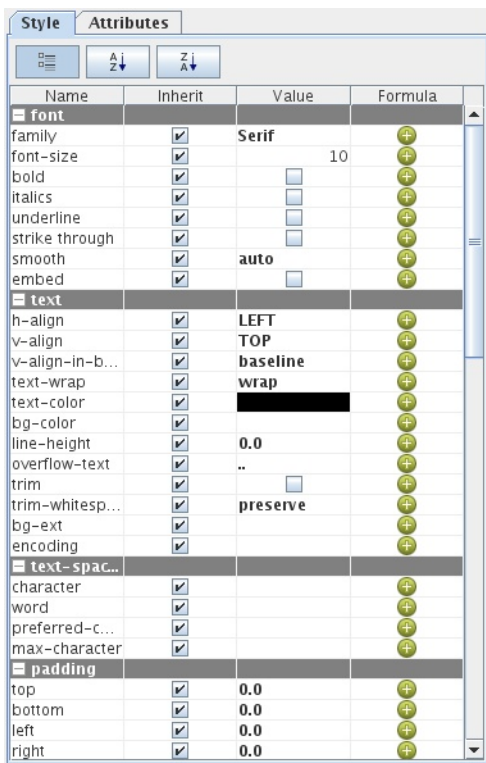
Style | Attributes

| Name | Inherit | Value | Formula |
|---|---|---|---|
| font | | | |
| family | ✔ | Serif | |
| font-size | ✔ | 10 | |
| bold | ✔ | | |
| italics | ✔ | | |
| underline | ✔ | | |
| strike through | ✔ | | |
| smooth | ✔ | auto | |
| embed | ✔ | | |
| text | | | |
| h-align | ✔ | LEFT | |
| v-align | ✔ | TOP | |
| v-align-in-b... | ✔ | baseline | |
| text-wrap | ✔ | wrap | |
| text-color | ✔ | | |
| bg-color | ✔ | | |
| line-height | ✔ | 0.0 | |
| overflow-text | ✔ | .. | |
| trim | ✔ | | |
| trim-whitesp... | ✔ | preserve | |
| bg-ext | ✔ | | |
| encoding | ✔ | | |
| text-spac... | | | |
| character | ✔ | | |
| word | ✔ | | |
| preferred-c... | ✔ | | |
| max-character | ✔ | | |
| padding | | | |
| top | ✔ | 0.0 | |
| bottom | ✔ | 0.0 | |
| left | ✔ | 0.0 | |
| right | ✔ | 0.0 | |